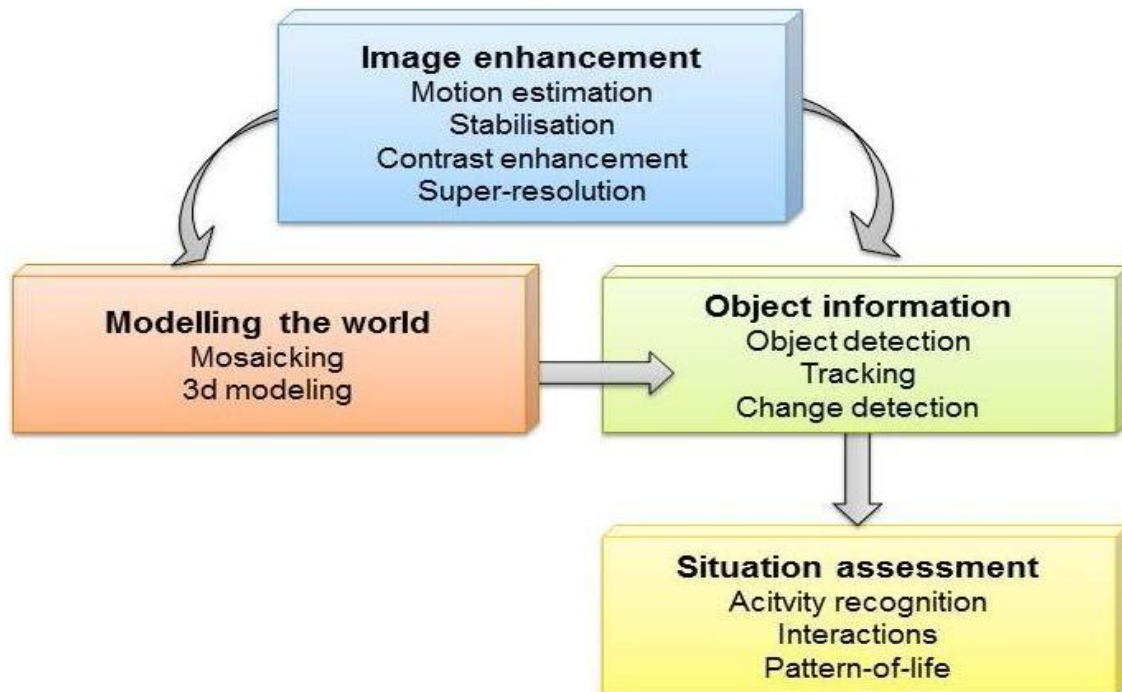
Image enhancement
Motion estimation
Stabilisation
Contrast enhancement
Super-resolution

Modelling the world
Mosaicking
3d modeling

Object information
Object detection
Tracking
Change detection

Situation assessment
Acitvity recognition
Interactions
Pattern-of-life